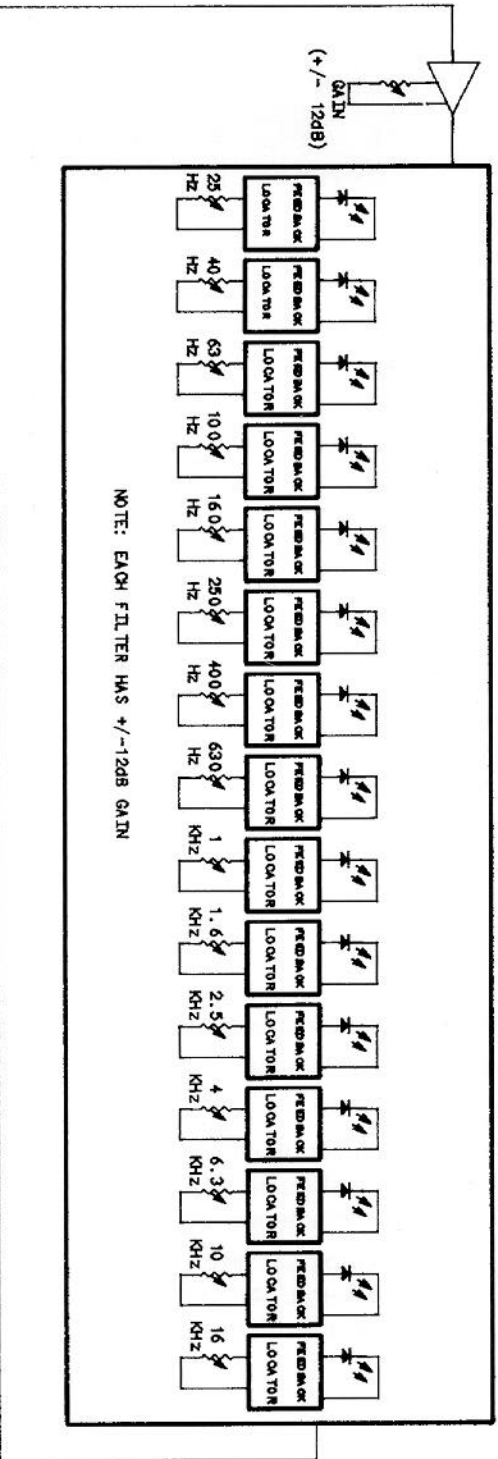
GAIN
(+/- 12dB)

FEEDBACK LOCATOR
25 Hz

FEEDBACK LOCATOR
40 Hz

FEEDBACK LOCATOR
63 Hz

FEEDBACK LOCATOR
100 Hz

FEEDBACK LOCATOR
160 Hz

FEEDBACK LOCATOR
250 Hz

FEEDBACK LOCATOR
400 Hz

FEEDBACK LOCATOR
630 Hz

FEEDBACK LOCATOR
1 KHz

FEEDBACK LOCATOR
1.6 KHz

FEEDBACK LOCATOR
2.5 KHz

FEEDBACK LOCATOR
4 KHz

FEEDBACK LOCATOR
6.3 KHz

FEEDBACK LOCATOR
10 KHz

FEEDBACK LOCATOR
16 KHz

NOTE: EACH FILTER HAS +/-12dB GAIN